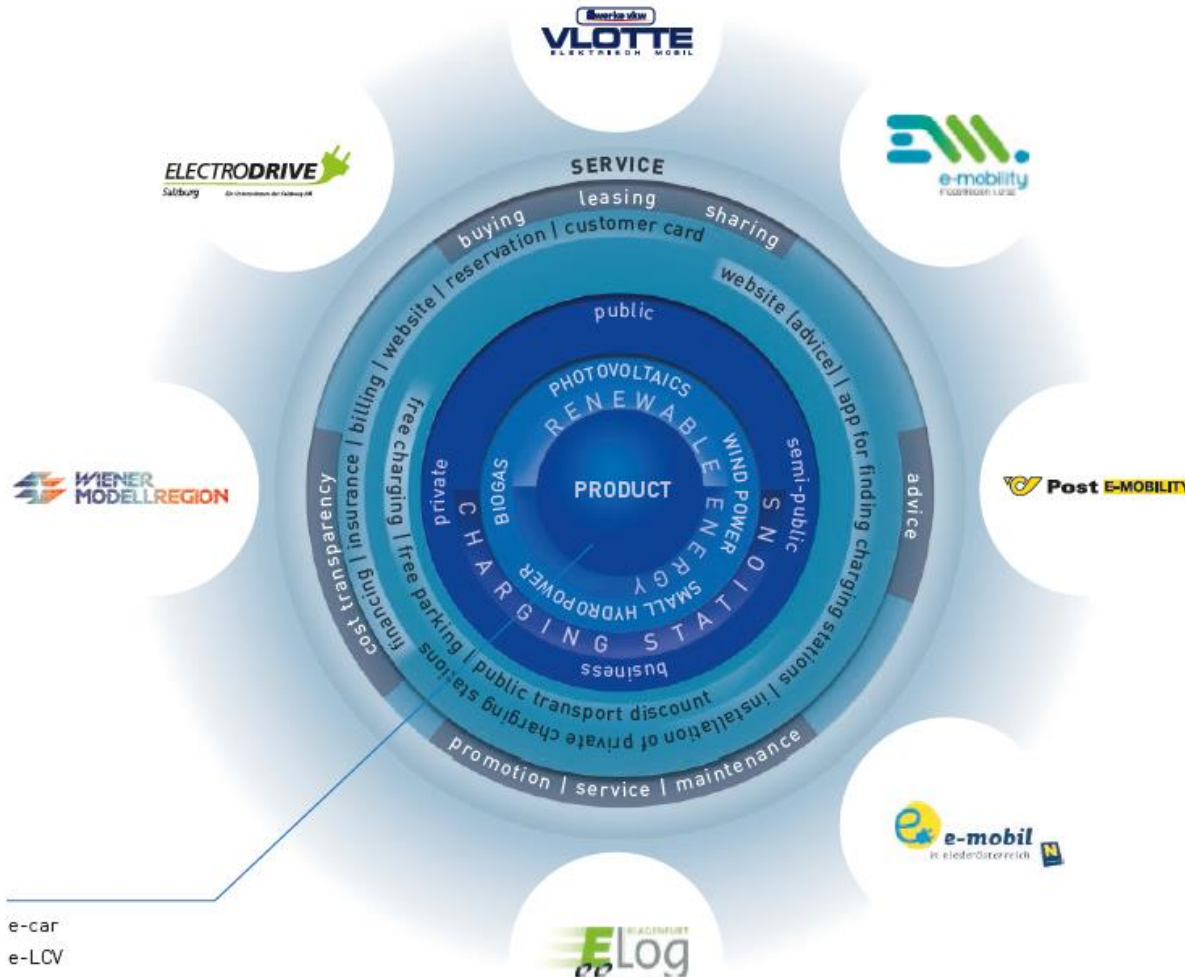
illwerke vkw
VLOTTE
ELEKTRISCH MOBIL

ELECTRODRIVE
Salzburg
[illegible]

e-mobility
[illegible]

WIENER MODELLREGION

Post E-MOBILITY

e-mobil
in niederösterreich

KLAGENFURT
ELog
ee

SERVICE
leasing
buying
sharing
reservation | customer card
billing | website |
website [advice] | app for finding charging stations
advice
cost transparency | insurance |
financing
free charging | free parking | public transport discount
installation of private charging stations |
promotion | service | maintenance

public
private
semi-public
business
CHARGING STATIONS
RENEWABLE ENERGY
PHOTOVOLTAICS
WIND POWER
SMALL HYDROPOWER
BIOGAS
PRODUCT

e-car
e-LCV